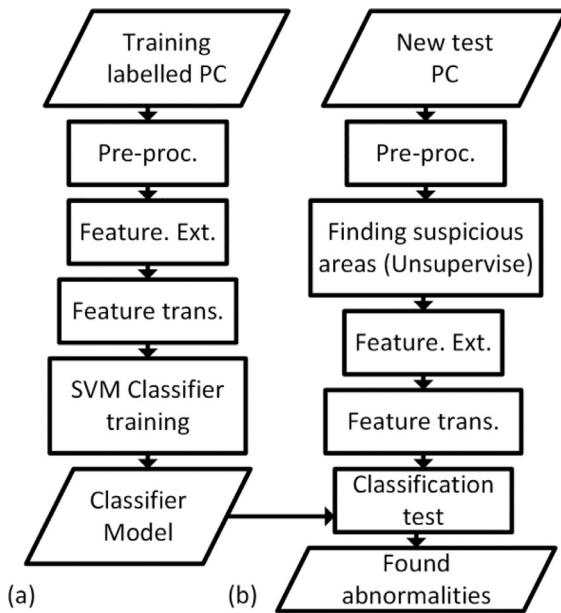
Training labelled PC

Pre-proc.

Feature. Ext.

Feature trans.

SVM Classifier training

Classifier Model

(a)

New test PC

Pre-proc.

Finding suspicious areas (Unsupervise)

Feature. Ext.

Feature trans.

Classification test

Found abnormalities

(b)